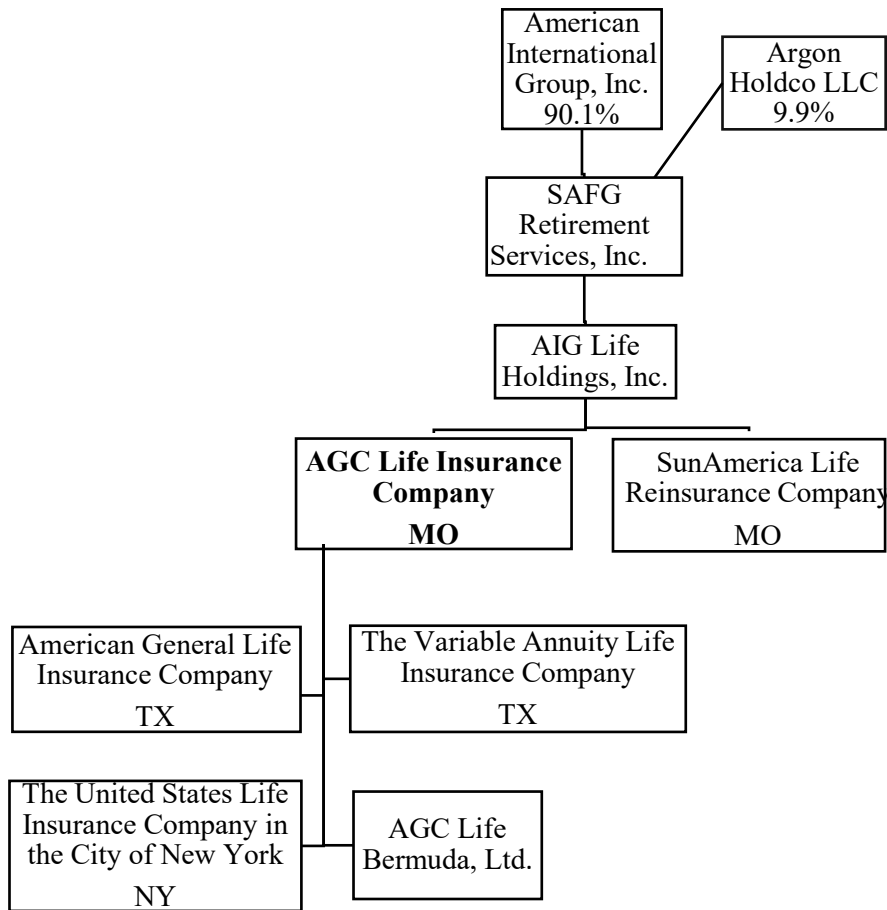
American International Group, Inc. 90.1%

Argon Holdco LLC 9.9%

SAFG Retirement Services, Inc.

AIG Life Holdings, Inc.

**AGC Life Insurance Company MO**

SunAmerica Life Reinsurance Company MO

American General Life Insurance Company TX

The Variable Annuity Life Insurance Company TX

The United States Life Insurance Company in the City of New York NY

AGC Life Bermuda, Ltd.